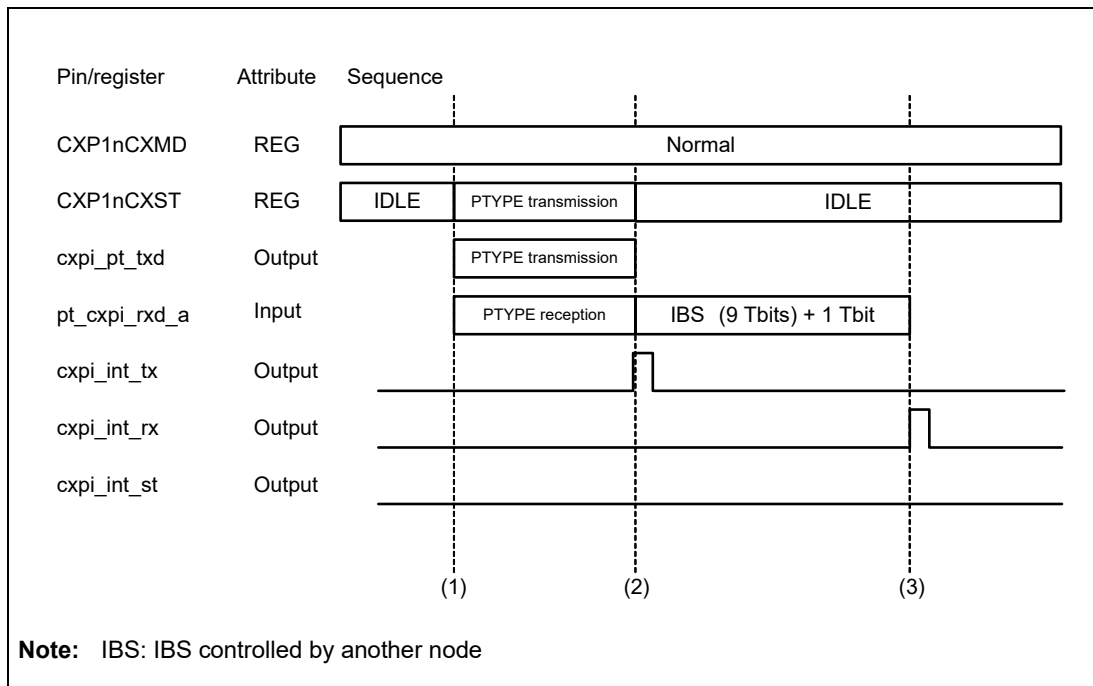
| Pin/register | Attribute | Sequence |
|---|---|---|
| CXP1nCXMD | REG | Normal |
| CXP1nCXST | REG | IDLE / PTYPE transmission / IDLE |
| cxpi_pt_txd | Output | PTYPE transmission |
| pt_cxpi_rxd_a | Input | PTYPE reception / IBS (9 Tbits) + 1 Tbit |
| cxpi_int_tx | Output | |
| cxpi_int_rx | Output | |
| cxpi_int_st | Output | |

(1) (2) (3)

**Note:** IBS: IBS controlled by another node